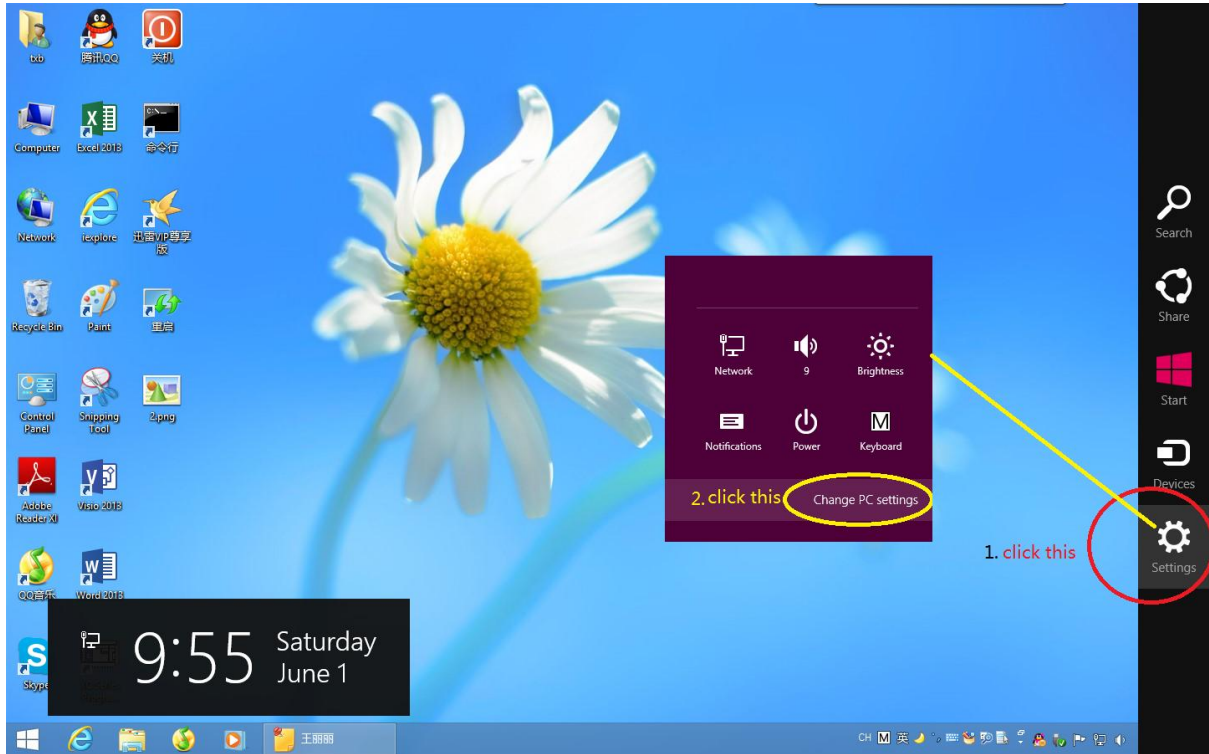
txb
腾讯QQ
关机
Computer
Excel 2013
命令行
Network
iexplore
迅雷VIP尊享版
Recycle Bin
Paint
重启
Control Panel
Snipping Tool
2.png
Adobe Reader XI
Visio 2013
QQ音乐
Word 2013
Skype

Network
9
Brightness
Notifications
Power
Keyboard
2. click this
Change PC settings

1. click this

Search
Share
Start
Devices
Settings

9:55
Saturday
June 1

王丽丽
CH